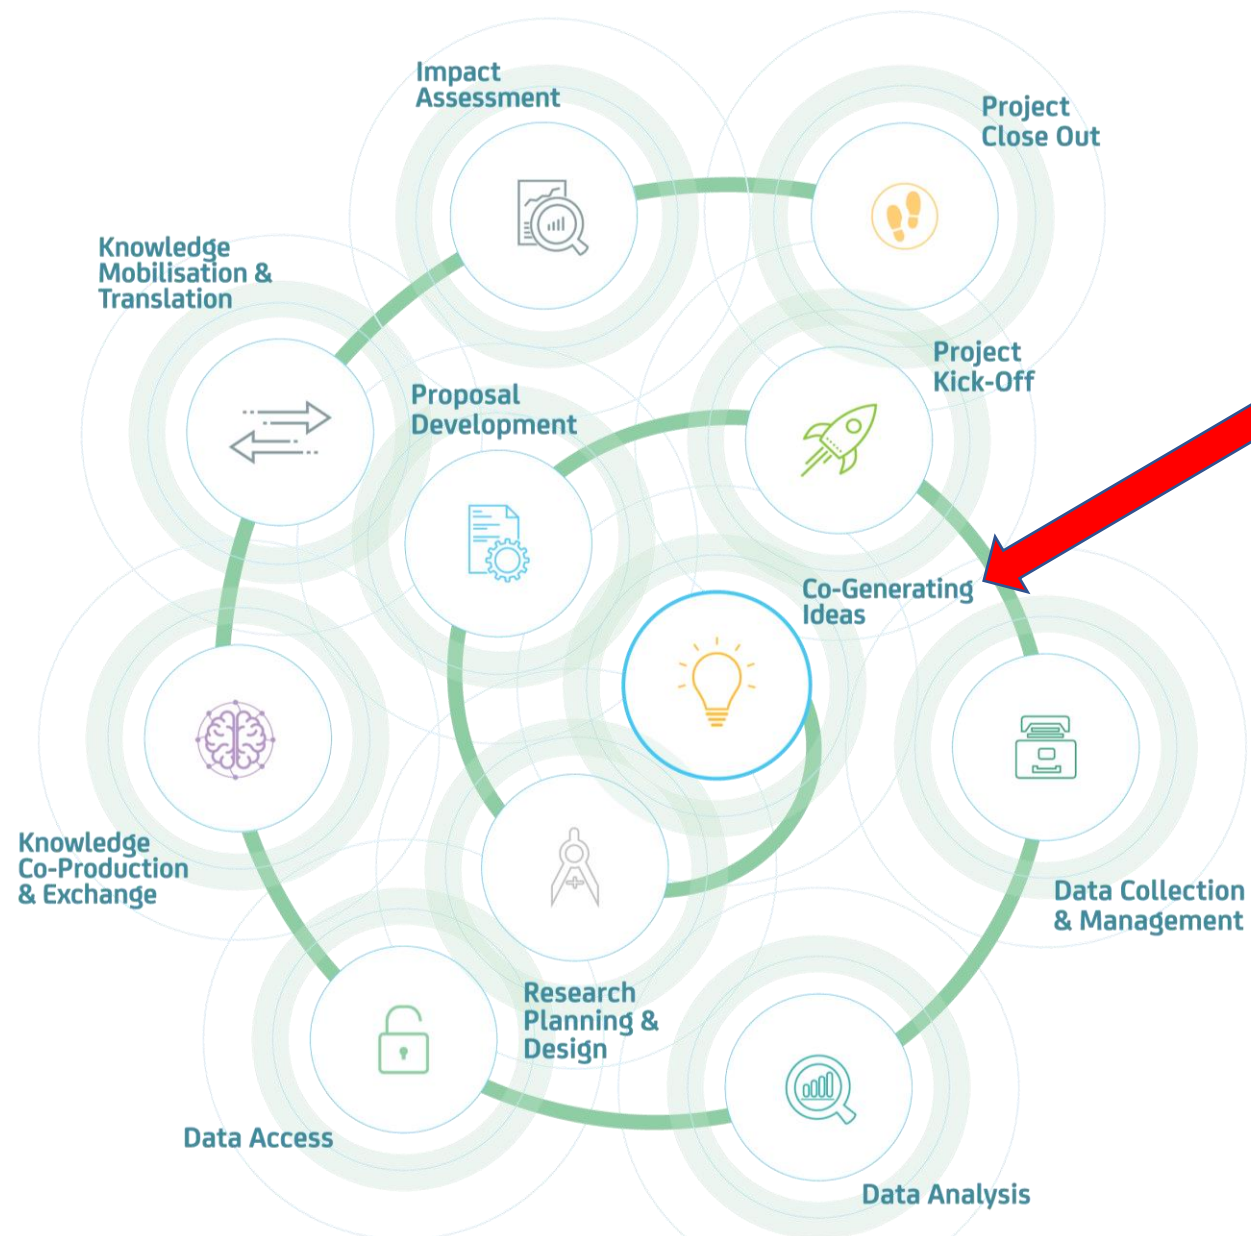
Impact Assessment

Project Close Out

Knowledge Mobilisation & Translation

Project Kick-Off

Proposal Development

Co-Generating Ideas

Knowledge Co-Production & Exchange

Data Collection & Management

Research Planning & Design

Data Access

Data Analysis